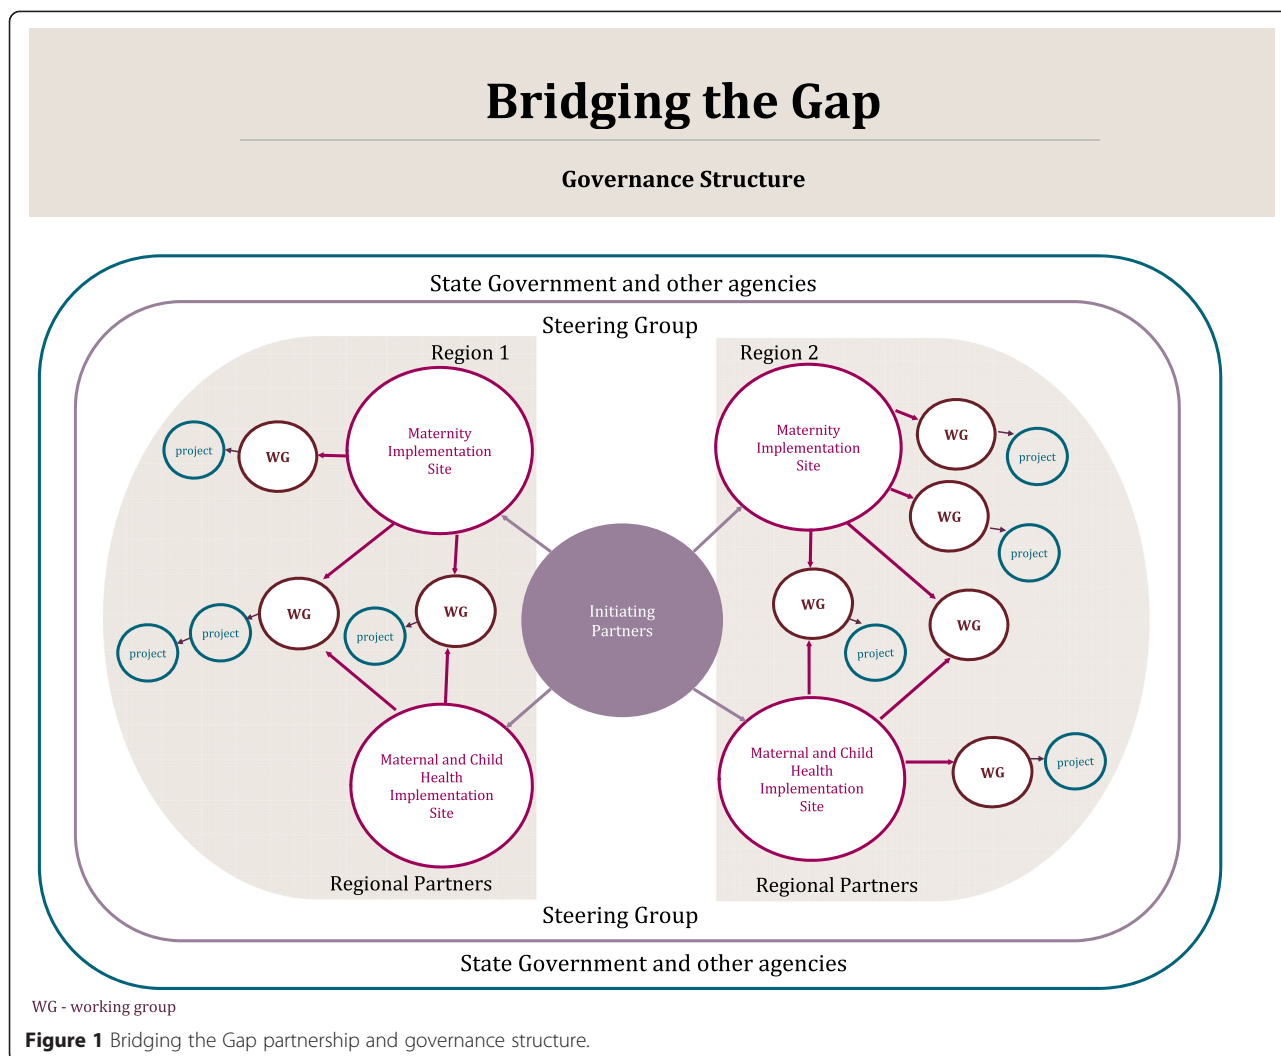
Bridging the Gap

Governance Structure

State Government and other agencies

Steering Group

Region 1

Maternity Implementation Site

project

WG

WG

project

project

WG

project

Maternal and Child Health Implementation Site

Regional Partners

Initiating Partners

Region 2

Maternity Implementation Site

WG

project

WG

project

WG

project

WG

Maternal and Child Health Implementation Site

WG

project

Regional Partners

Steering Group

State Government and other agencies

WG - working group

**Figure 1** Bridging the Gap partnership and governance structure.